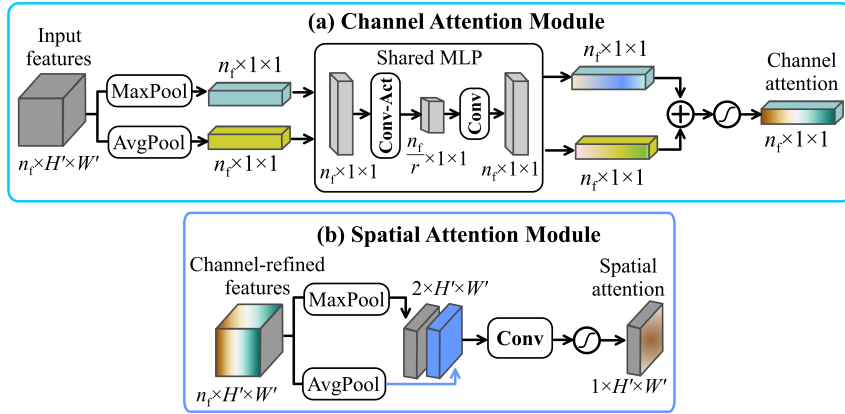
(a) Channel Attention Module

Input features

$n_f \times H' \times W'$

MaxPool

AvgPool

$n_f \times 1 \times 1$

$n_f \times 1 \times 1$

Shared MLP

Conv-Act

Conv

$n_f \times 1 \times 1$

$\frac{n_f}{r} \times 1 \times 1$

$n_f \times 1 \times 1$

$n_f \times 1 \times 1$

$n_f \times 1 \times 1$

Channel attention

$n_f \times 1 \times 1$

(b) Spatial Attention Module

Channel-refined features

$n_f \times H' \times W'$

MaxPool

AvgPool

$2 \times H' \times W'$

Conv

Spatial attention

$1 \times H' \times W'$